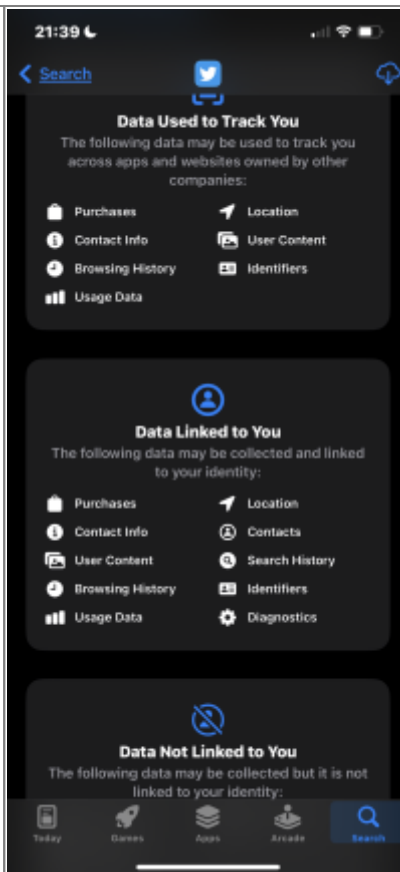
21:39

Search

Data Used to Track You
The following data may be used to track you across apps and websites owned by other companies:

Purchases
Location
Contact Info
User Content
Browsing History
Identifiers
Usage Data

Data Linked to You
The following data may be collected and linked to your identity:

Purchases
Location
Contact Info
Contacts
User Content
Search History
Browsing History
Identifiers
Usage Data
Diagnostics

Data Not Linked to You
The following data may be collected but it is not linked to your identity:

Today
Games
Apps
Arcade
Search